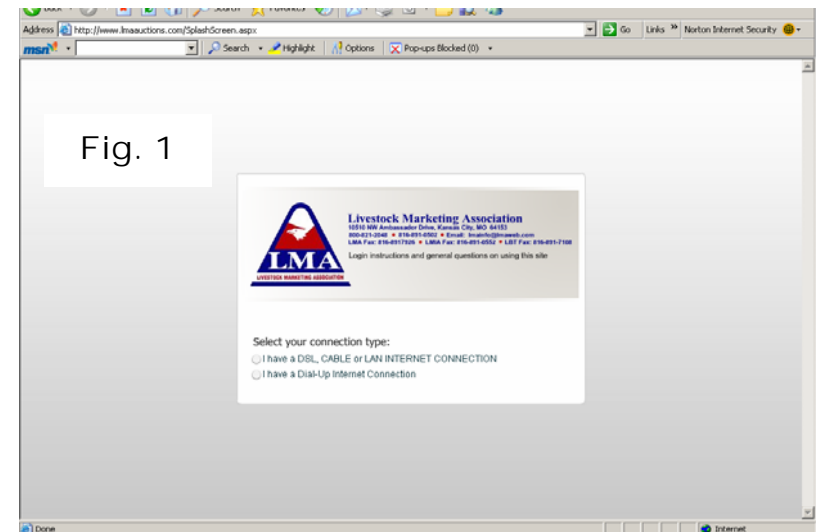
Back · Search Favorites

Address http://www.lmaauctions.com/SplashScreen.aspx Go Links » Norton Internet Security

msn · Search · Highlight Options Pop-ups Blocked (0) ·

Fig. 1

LMA
LIVESTOCK MARKETING ASSOCIATION

Livestock Marketing Association
10510 NW Ambassador Drive, Kansas City, MO 64153
800-821-2048 • 816-891-0502 • Email: lmainfo@lmaweb.com
LMA Fax: 816-8917926 • LMA Fax: 816-891-0552 • LBT Fax: 816-891-7108

Login instructions and general questions on using this site

Select your connection type:
I have a DSL, CABLE or LAN INTERNET CONNECTION
I have a Dial-Up Internet Connection

Done Internet